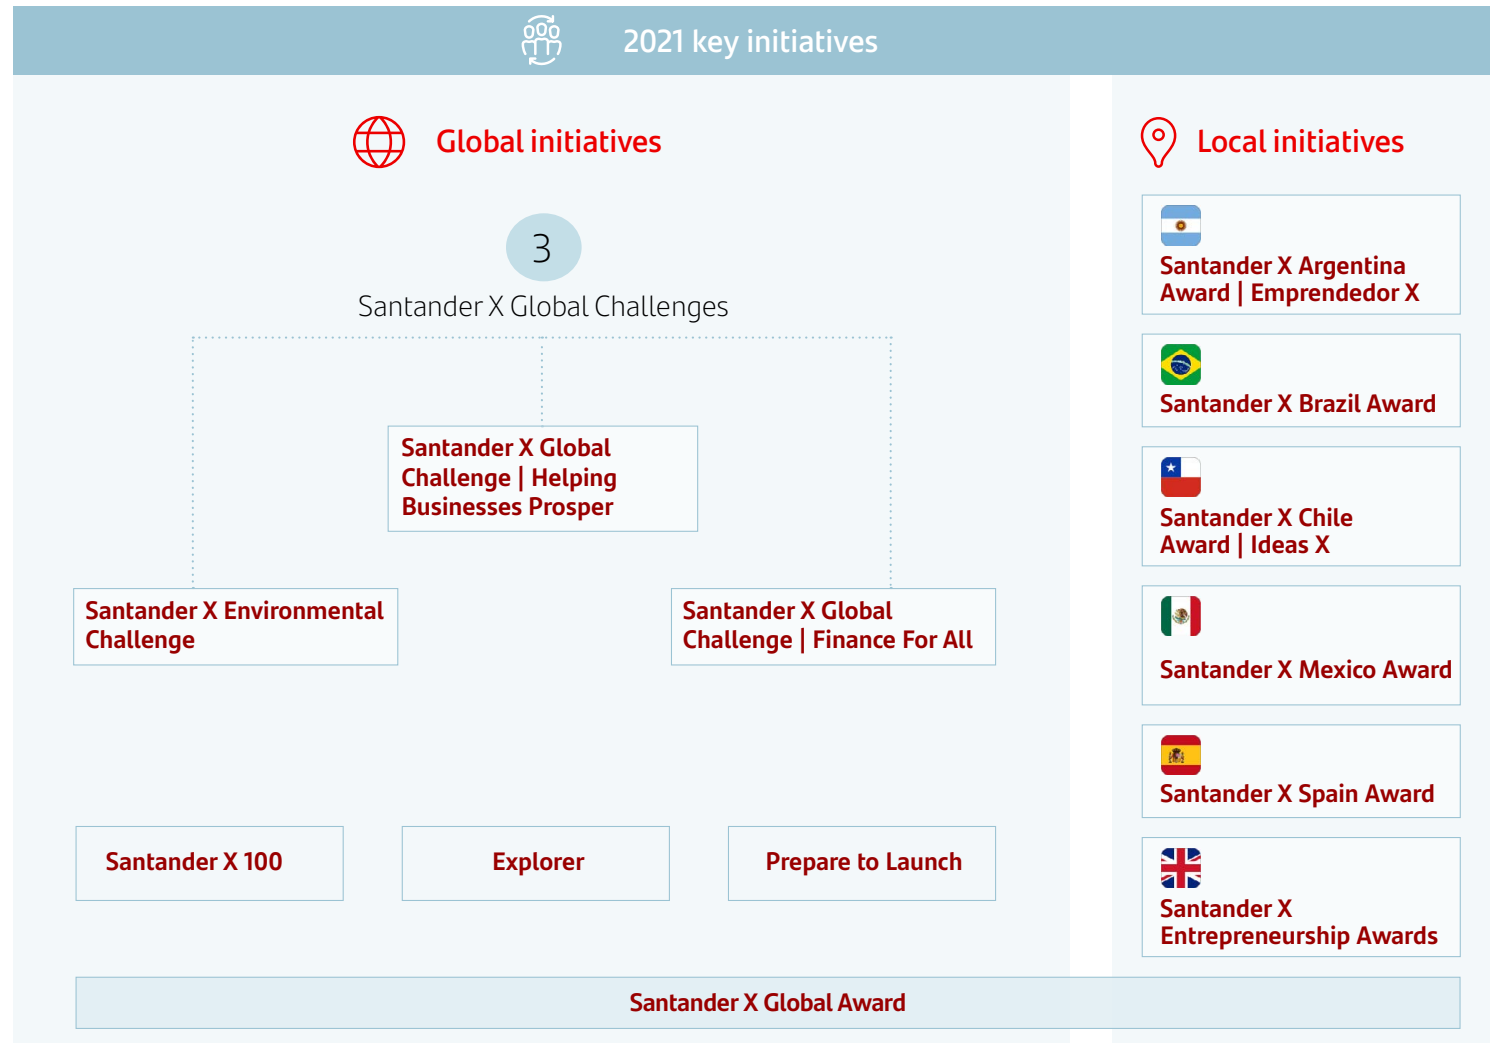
2021 key initiatives

Global initiatives

3

Santander X Global Challenges

Santander X Global Challenge | Helping Businesses Prosper

Santander X Environmental Challenge

Santander X Global Challenge | Finance For All

Santander X 100

Explorer

Prepare to Launch

Local initiatives

Santander X Argentina Award | Emprendedor X

Santander X Brazil Award

Santander X Chile Award | Ideas X

Santander X Mexico Award

Santander X Spain Award

Santander X Entrepreneurship Awards

Santander X Global Award